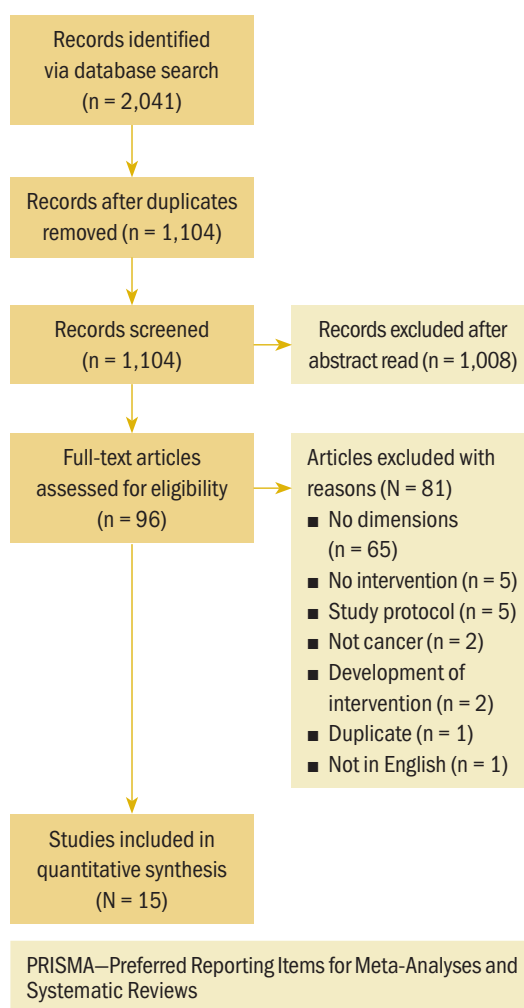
Records identified via database search (n = 2,041)

Records after duplicates removed (n = 1,104)

Records screened (n = 1,104)

Records excluded after abstract read (n = 1,008)

Full-text articles assessed for eligibility (n = 96)

Articles excluded with reasons (N = 81)
■ No dimensions (n = 65)
■ No intervention (n = 5)
■ Study protocol (n = 5)
■ Not cancer (n = 2)
■ Development of intervention (n = 2)
■ Duplicate (n = 1)
■ Not in English (n = 1)

Studies included in quantitative synthesis (N = 15)

PRISMA—Preferred Reporting Items for Meta-Analyses and Systematic Reviews